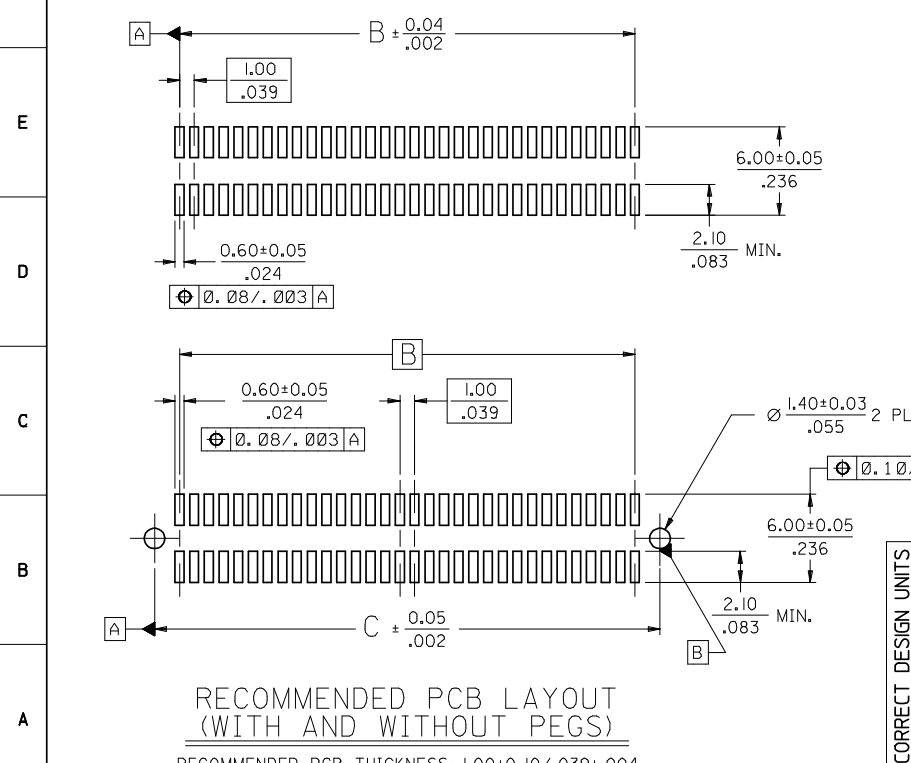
E

D

C

B

A

A

B $\pm \frac{0.04}{.002}$

$\frac{1.00}{.039}$

$\frac{6.00\pm0.05}{.236}$

$\frac{2.10}{.083}$ MIN.

$\frac{0.60\pm0.05}{.024}$

| ⊕ | Ø.08/.003 | A |
|---|---|---|

B

$\frac{0.60\pm0.05}{.024}$

$\frac{1.00}{.039}$

| ⊕ | Ø.08/.003 | A |
|---|---|---|

Ø $\frac{1.40\pm0.03}{.055}$ 2 PL

| ⊕ | Ø.10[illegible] |
|---|---|

$\frac{6.00\pm0.05}{.236}$

$\frac{2.10}{.083}$ MIN.

A

C $\pm \frac{0.05}{.002}$

B

RECOMMENDED PCB LAYOUT
(WITH AND WITHOUT PEGS)

RECOMMENDED PCB THICKNESS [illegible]

CORRECT DESIGN UNITS